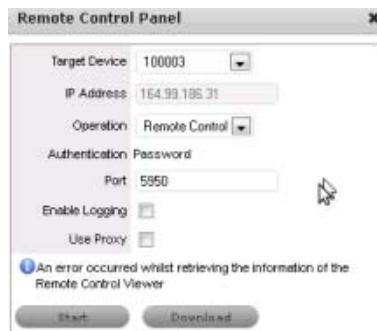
Remote Control Panel

Target Device 100003

IP Address 164.99.186.31

Operation Remote Control

Authentication Password

Port 5950

Enable Logging

Use Proxy

An error occurred whilst retrieving the information of the Remote Control Viewer

Start

Download